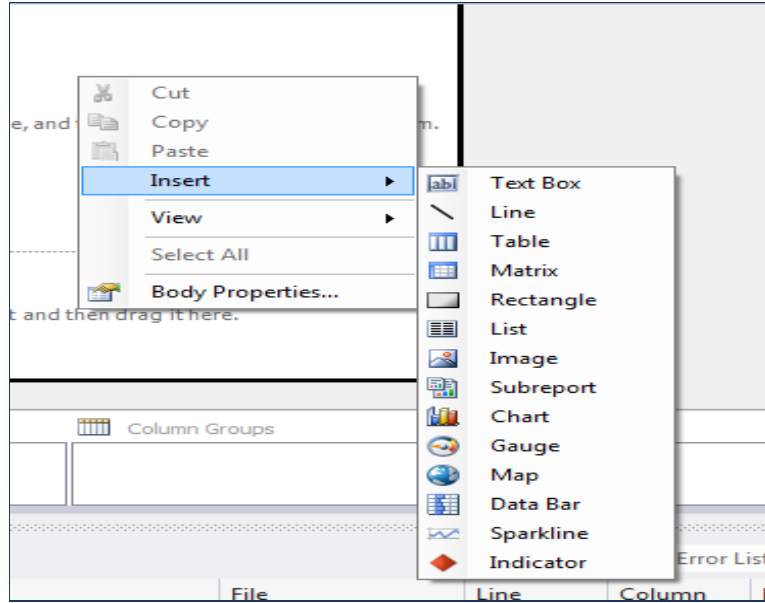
e, and t

m.

Cut
Copy
Paste
Insert
View
Select All
Body Properties...

t and then drag it here.

Text Box
Line
Table
Matrix
Rectangle
List
Image
Subreport
Chart
Gauge
Map
Data Bar
Sparkline
Indicator

Column Groups

Error List

File
Line
Column